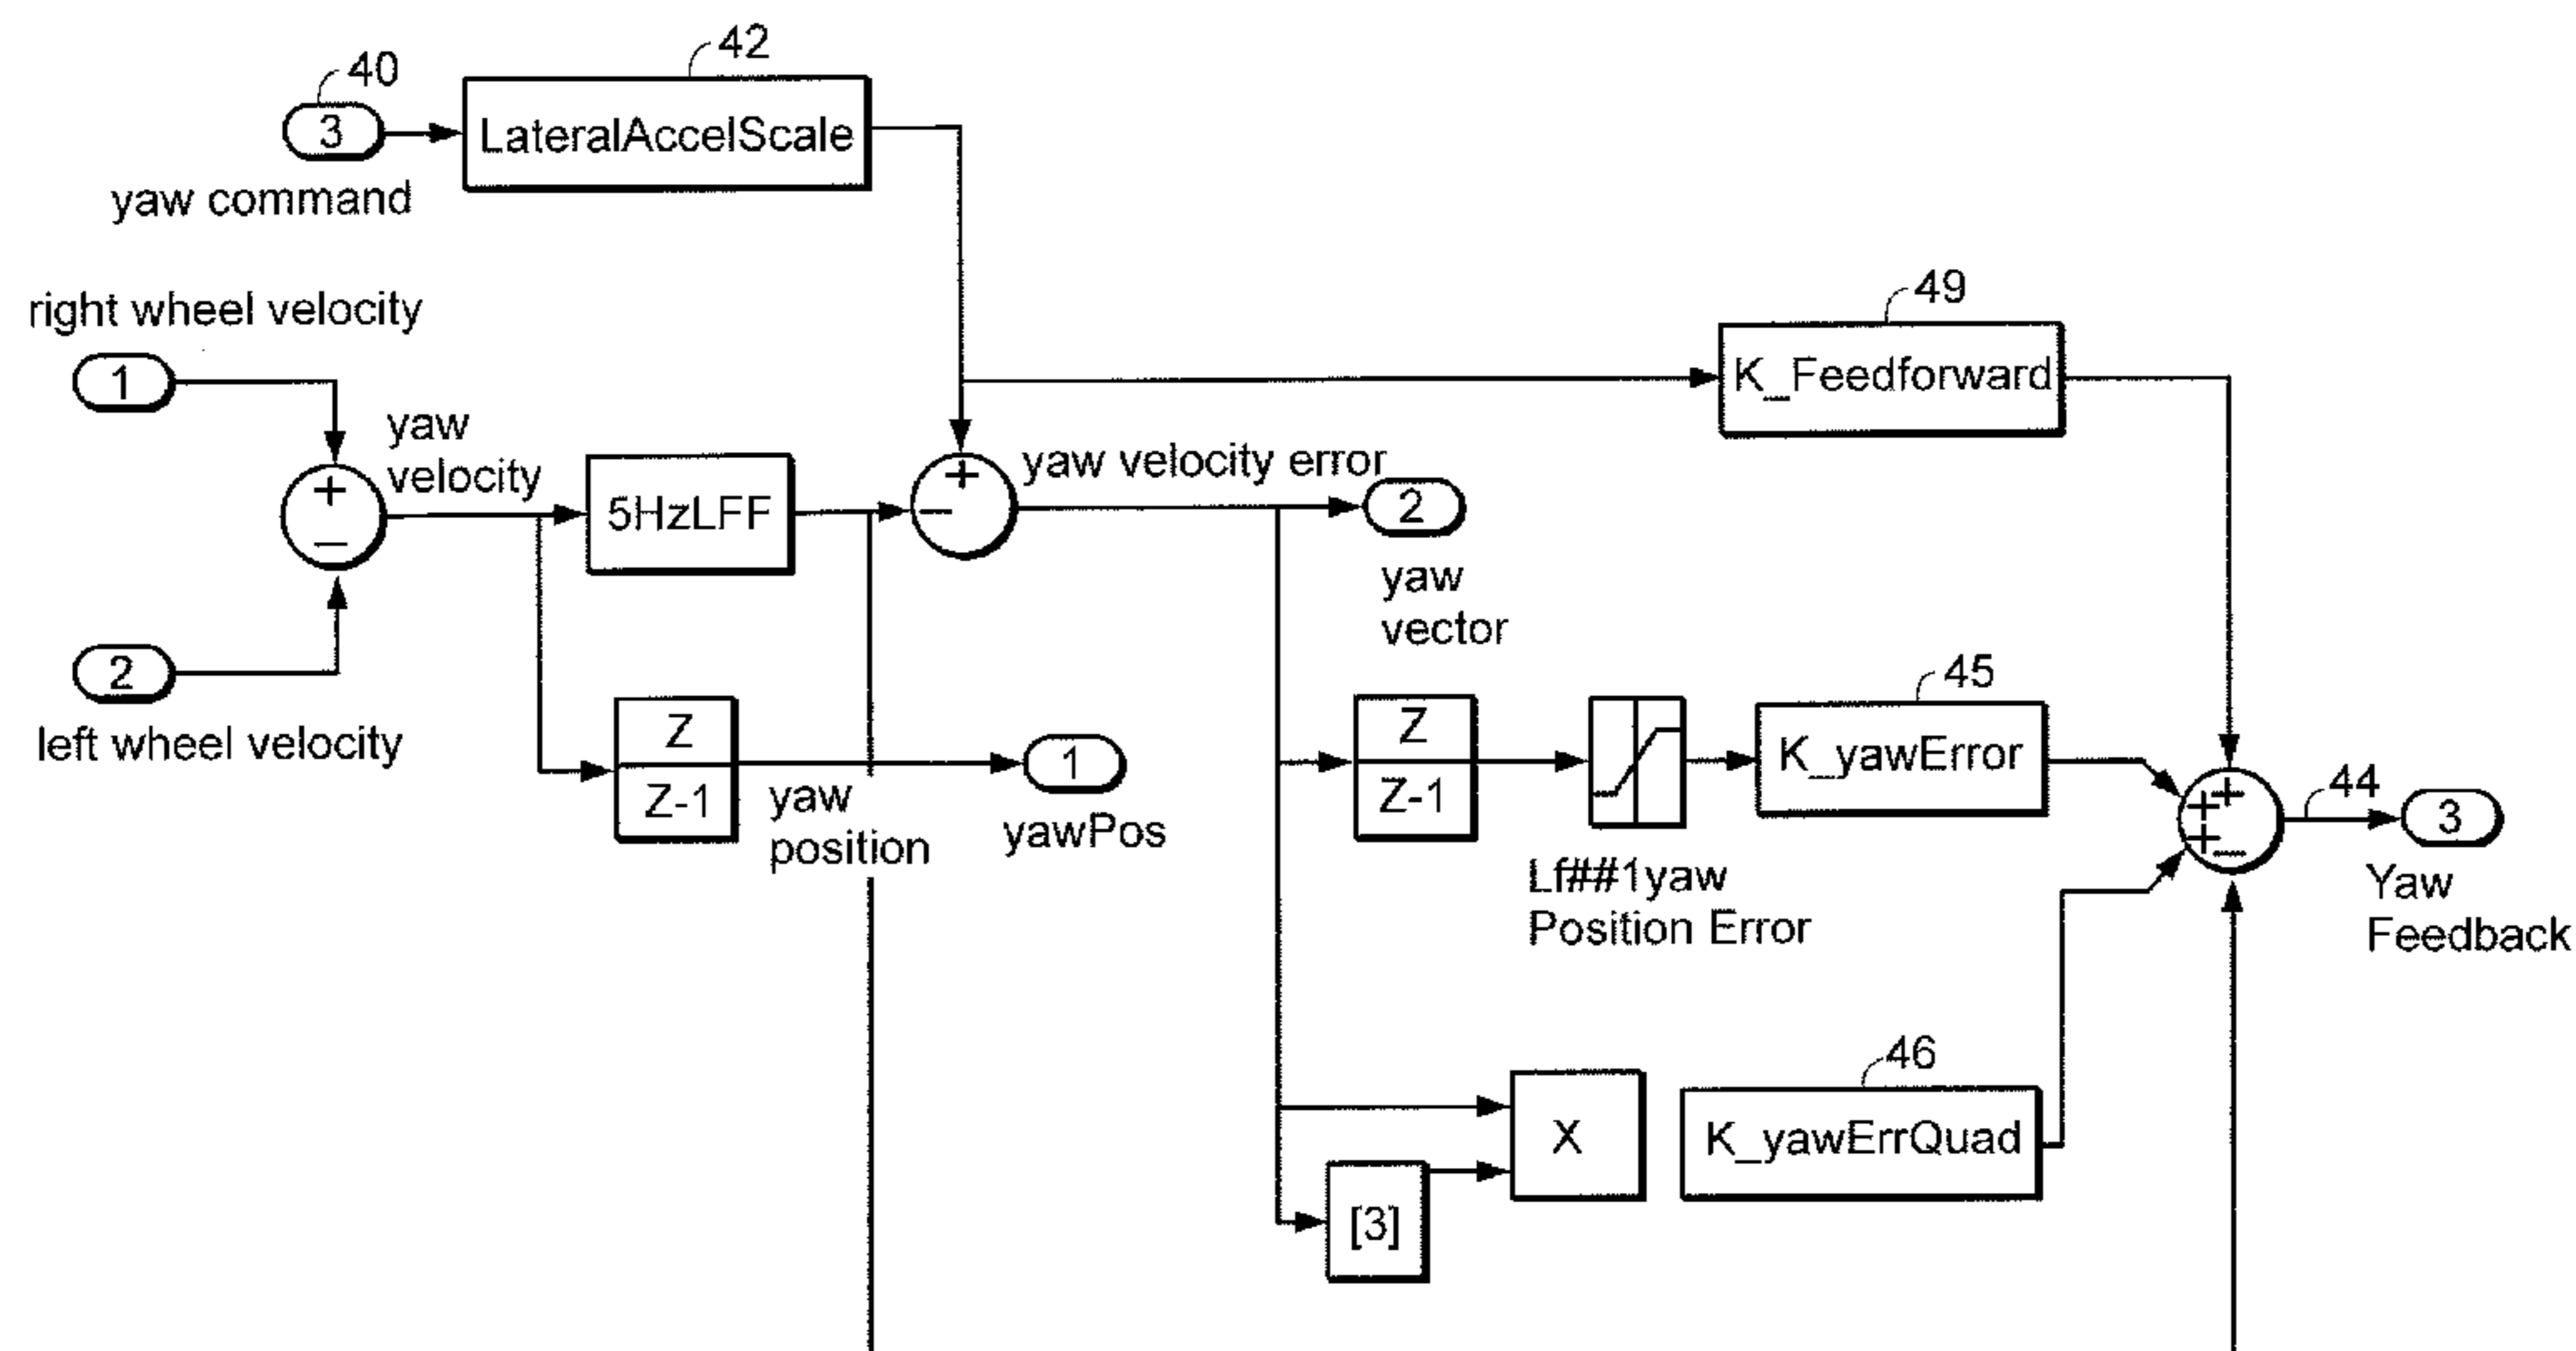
40
3
yaw command
42
LateralAccelScale
right wheel velocity
1
yaw velocity
+
−
2
left wheel velocity
5HzLFF
+
−
yaw velocity error
2
yaw vector
49
K_Feedforward
Z
Z-1
yaw position
1
yawPos
Z
Z-1
Lf##1yaw Position Error
45
K_yawError
+
+
+
−
44
3
Yaw Feedback
X
[3]
46
K_yawErrQuad